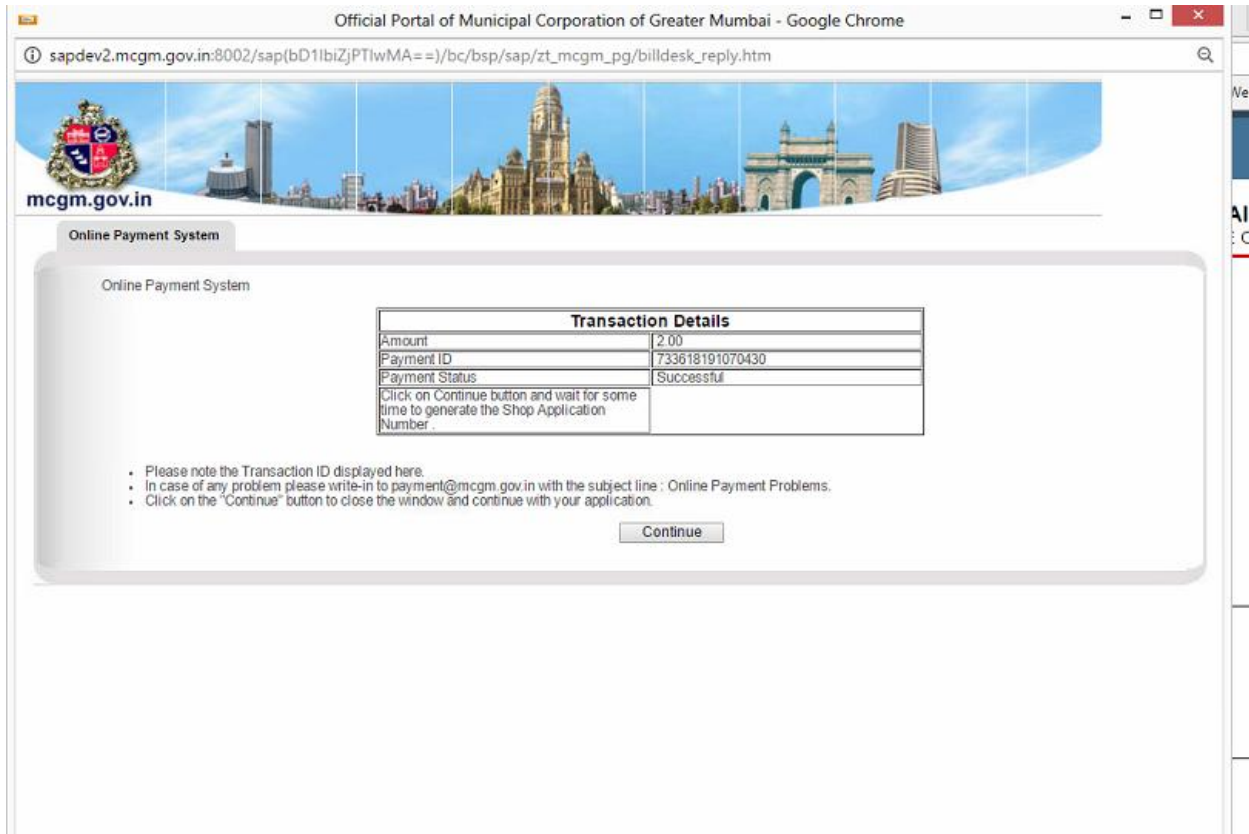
Official Portal of Municipal Corporation of Greater Mumbai - Google Chrome

sapdev2.mcgm.gov.in:8002/sap(bD1lbiZjPTIwMA==)/bc/bsp/sap/zt_mcgm_pg/billdesk_reply.htm

mcgm.gov.in

Online Payment System

Online Payment System

| Transaction Details | |
|---|---|
| Amount | 2.00 |
| Payment ID | 733618191070430 |
| Payment Status | Successful |
| Click on Continue button and wait for some time to generate the Shop Application Number . | |

- Please note the Transaction ID displayed here.
- In case of any problem please write-in to payment@mcgm.gov.in with the subject line : Online Payment Problems.
- Click on the "Continue" button to close the window and continue with your application.

Continue